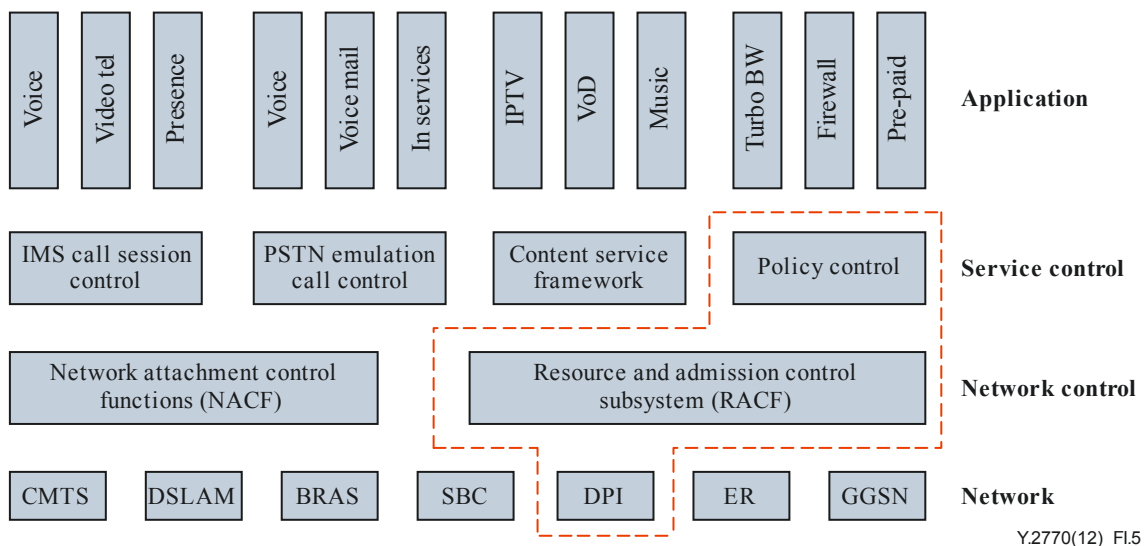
Voice
Video tel
Presence
Voice
Voice mail
In services
IPTV
VoD
Music
Turbo BW
Firewall
Pre-paid
Application

IMS call session control
PSTN emulation call control
Content service framework
Policy control
Service control

Network attachment control functions (NACF)
Resource and admission control subsystem (RACF)
Network control

CMTS
DSLAM
BRAS
SBC
DPI
ER
GGSN
Network

Y.2770(12)_FI.5